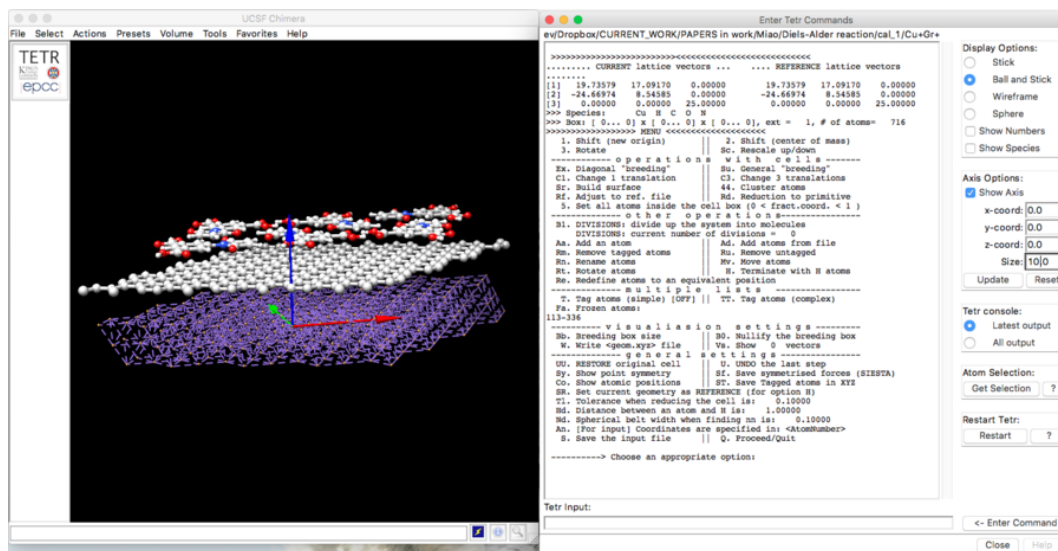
UCSF Chimera

File Select Actions Presets Volume Tools Favorites Help

TETR

epcc

Enter Tetr Commands

ev/Dropbox/CURRENT_WORK/PAPERS in work/Miao/Diels-Alder reaction/cal_1/Cu+Gr+

>>>>>>>>>>>>>>>>>>>>>>>><<<<<<<<<<<<<<<<<<<<<<<<
......... CURRENT lattice vectors ...      .... REFERENCE lattice vectors
.........
[1]   19.73579   17.09170    0.00000         19.73579   17.09170    0.00000
[2]  -24.66974    8.54585    0.00000        -24.66974    8.54585    0.00000
[3]    0.00000    0.00000   25.00000          0.00000    0.00000   25.00000
>>> Species:      Cu  H  C  O  N
>>> Box: [ 0... 0] x [ 0... 0] x [ 0... 0], ext =   1, # of atoms=   716
>>>>>>>>>>>>>>>>>>> MENU <<<<<<<<<<<<<<<<<<<<
  1. Shift (new origin)          ||   2. Shift (center of mass)
  3. Rotate                      ||  Sc. Rescale up/down
------------ o p e r a t i o n s    w i t h   c e l l s -------
 Ex. Diagonal "breeding"         ||  Su. General "breeding"
 C1. Change 1 translation        ||  C3. Change 3 translations
 Sr. Build surface               ||  44. Cluster atoms
 Rf. Adjust to ref. file         ||  Rd. Reduction to primitive
  5. Set all atoms inside the cell box (0 < fract.coord. < 1 )
-------------- o t h e r   o p e r a t i o n s---------------
 B1. DIVISIONS: divide up the system into molecules
     DIVISIONS: current number of divisions =   0
 Aa. Add an atom                 ||  Ad. Add atoms from file
 Rm. Remove tagged atoms         ||  Ru. Remove untagged
 Rn. Rename atoms                ||  Mv. Move atoms
 Rt. Rotate atoms                ||   H. Terminate with H atoms
 Re. Redefine atoms to an equivalent position
--------------- m u l t i p l e   l i s t s -----------------
  T. Tag atoms (simple) [OFF] ||  TT. Tag atoms (complex)
 Fa. Frozen atoms:
113-336
---------- v i s u a l i s a t i o n   s e t t i n g s ---------
 Bb. Breeding box size           ||  B0. Nullify the breeding box
  W. Write <geom.xyz> file       ||  Vs. Show   0  vectors
--------------- g e n e r a l   s e t t i n g s ---------------
 UU. RESTORE original cell       ||   U. UNDO the last step
 Sy. Show point symmetry         ||  Sf. Save symmetrised forces (SIESTA)
 Co. Show atomic positions       ||  ST. Save Tagged atoms in XYZ
 SR. Set current geometry as REFERENCE (for option H)
 T1. Tolerance when reducing the cell is:    0.10000
 Hd. Distance between an atom and H is:    1.00000
 Nd. Spherical belt width when finding nn is:    0.10000
 An. [For input] Coordinates are specified in: <AtomNumber>
  S. Save the input file         ||   Q. Proceed/Quit

-----------> Choose an appropriate option:

Tetr Input:

Display Options:
Stick
Ball and Stick
Wireframe
Sphere
Show Numbers
Show Species

Axis Options:
Show Axis
x-coord: 0.0
y-coord: 0.0
z-coord: 0.0
Size: 10.0
Update
Reset

Tetr console:
Latest output
All output

Atom Selection:
Get Selection
?

Restart Tetr:
Restart
?

<- Enter Command

Close
Help